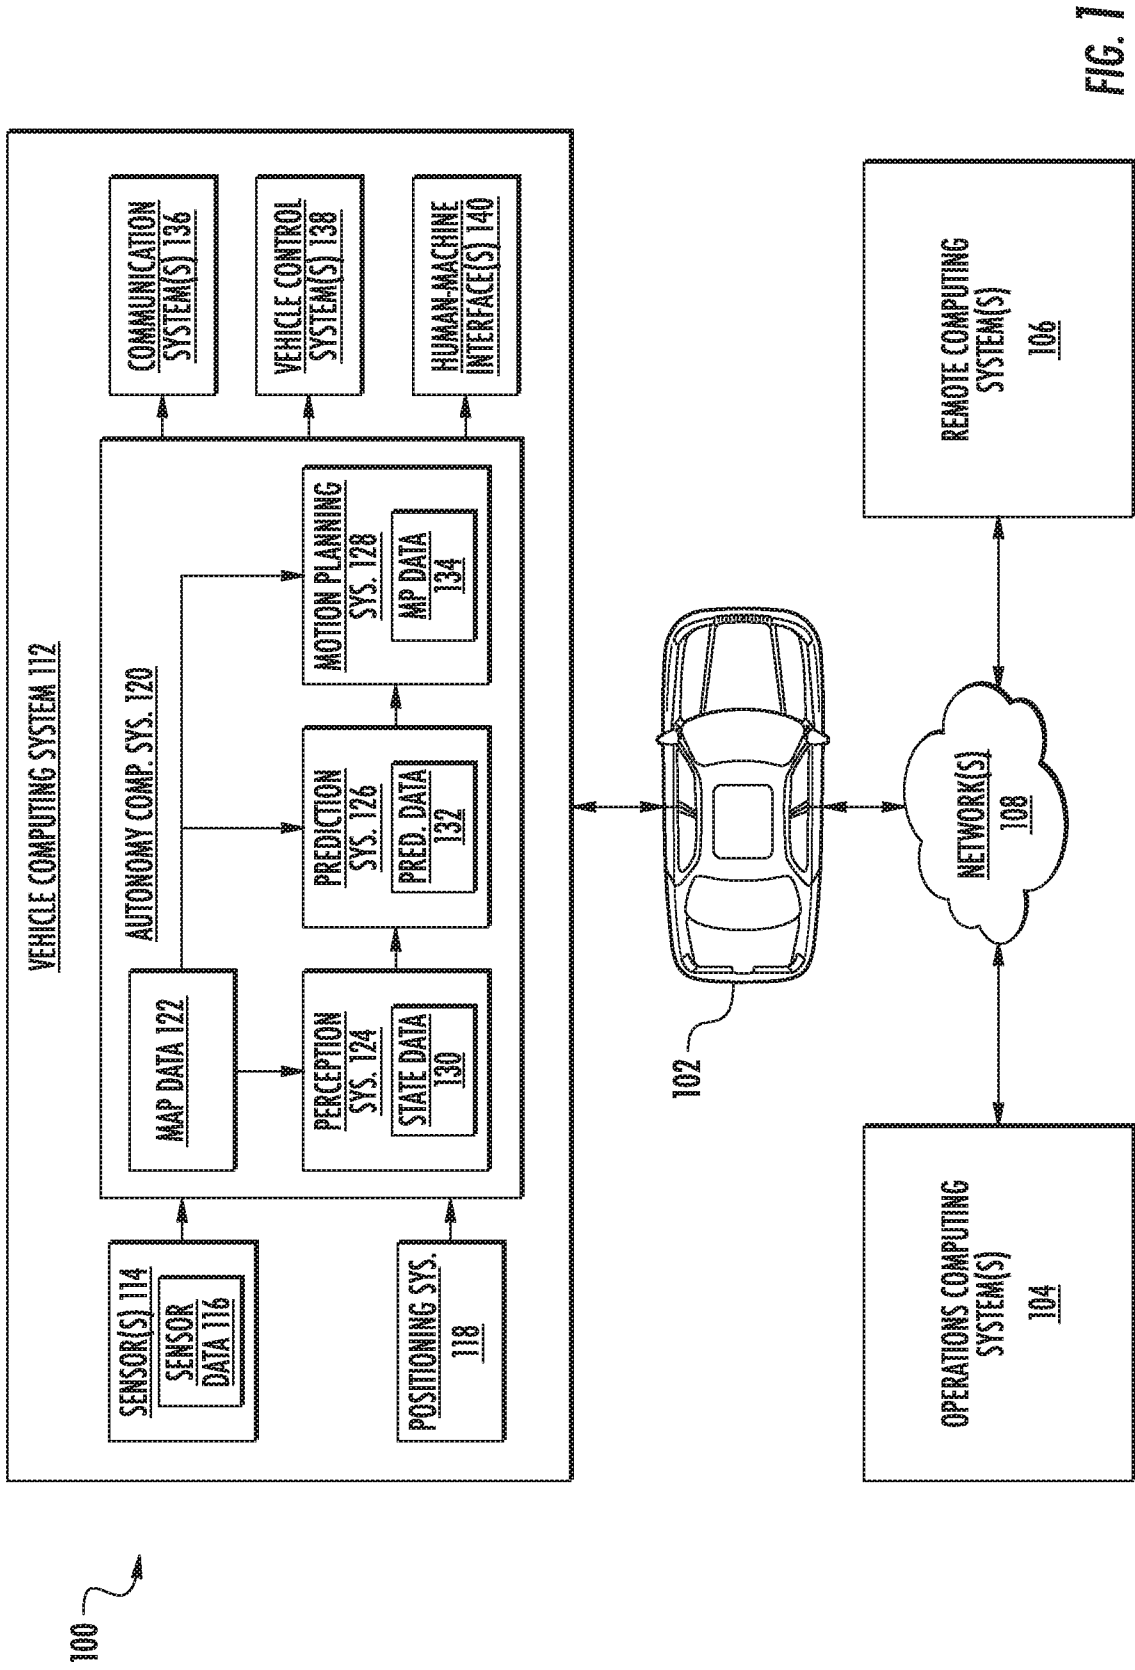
FIG. 1

100

VEHICLE COMPUTING SYSTEM 112

SENSOR(S) 114

SENSOR DATA 116

POSITIONING SYS. 118

AUTONOMY COMP. SYS. 120

MAP DATA 122

PERCEPTION SYS. 124

STATE DATA 130

PREDICTION SYS. 126

PRED. DATA 132

MOTION PLANNING SYS. 128

MP DATA 134

COMMUNICATION SYSTEM(S) 136

VEHICLE CONTROL SYSTEM(S) 138

HUMAN-MACHINE INTERFACE(S) 140

102

NETWORK(S) 108

OPERATIONS COMPUTING SYSTEM(S) 104

REMOTE COMPUTING SYSTEM(S) 106